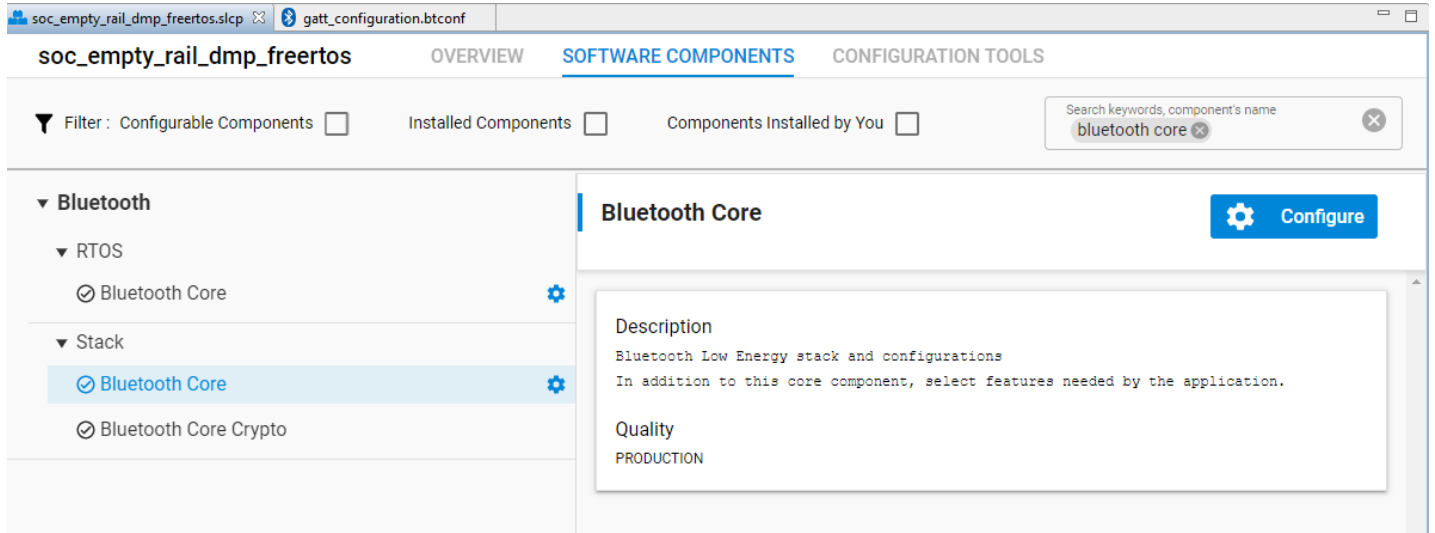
soc_empty_rail_dmp_freertos.slcp

gatt_configuration.btconf

soc_empty_rail_dmp_freertos

OVERVIEW

SOFTWARE COMPONENTS

CONFIGURATION TOOLS

Filter : Configurable Components

Installed Components

Components Installed by You

Search keywords, component's name

bluetooth core

Bluetooth

RTOS

Bluetooth Core

Stack

Bluetooth Core

Bluetooth Core Crypto

Bluetooth Core

Configure

Description

Bluetooth Low Energy stack and configurations
In addition to this core component, select features needed by the application.

Quality

PRODUCTION